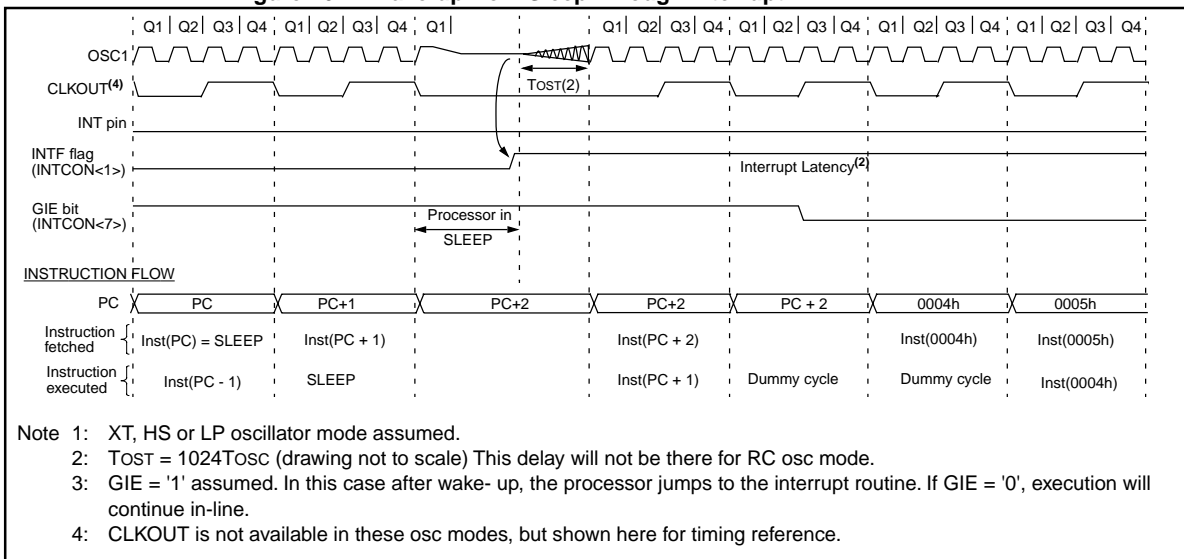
Q1 | Q2 | Q3 | Q4 | Q1 | Q2 | Q3 | Q4 | Q1 | Q1 | Q2 | Q3 | Q4 | Q1 | Q2 | Q3 | Q4 | Q1 | Q2 | Q3 | Q4 | Q1 | Q2 | Q3 | Q4

OSC1

CLKOUT$^{(4)}$

TOST(2)

INT pin

INTF flag (INTCON<1>)

Interrupt Latency$^{(2)}$

GIE bit (INTCON<7>)

Processor in SLEEP

INSTRUCTION FLOW

| PC | PC | PC+1 | PC+2 | PC+2 | PC + 2 | 0004h | 0005h |
|---|---|---|---|---|---|---|---|
| Instruction fetched | Inst(PC) = SLEEP | Inst(PC + 1) | | Inst(PC + 2) | | Inst(0004h) | Inst(0005h) |
| Instruction executed | Inst(PC - 1) | SLEEP | | Inst(PC + 1) | Dummy cycle | Dummy cycle | Inst(0004h) |

Note 1: XT, HS or LP oscillator mode assumed.
2: TOST = 1024TOSC (drawing not to scale) This delay will not be there for RC osc mode.
3: GIE = '1' assumed. In this case after wake- up, the processor jumps to the interrupt routine. If GIE = '0', execution will continue in-line.
4: CLKOUT is not available in these osc modes, but shown here for timing reference.